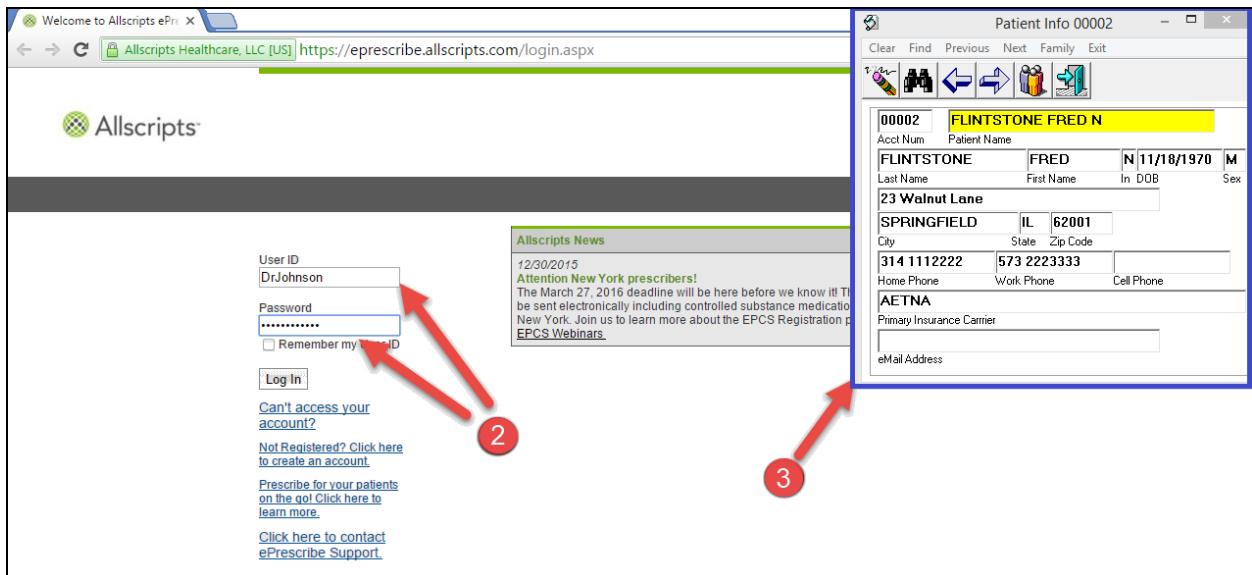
Welcome to Allscripts ePr

Allscripts Healthcare, LLC [US] https://eprescribe.allscripts.com/login.aspx

Allscripts

User ID
DrJohnson
Password
••••••••••••
Remember my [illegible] ID
Log In
Can't access your account?
Not Registered? Click here to create an account.
Prescribe for your patients on the go! Click here to learn more.
Click here to contact ePrescribe Support.

Allscripts News
12/30/2015
Attention New York prescribers!
The March 27, 2016 deadline will be here before we know it! Th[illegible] be sent electronically including controlled substance medicatio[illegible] New York. Join us to learn more about the EPCS Registration p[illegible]
EPCS Webinars

2

3

Patient Info 00002
Clear Find Previous Next Family Exit
00002 FLINTSTONE FRED N
Acct Num Patient Name
FLINTSTONE FRED N 11/18/1970 M
Last Name First Name In DOB Sex
23 Walnut Lane
SPRINGFIELD IL 62001
City State Zip Code
314 1112222 573 2223333
Home Phone Work Phone Cell Phone
AETNA
Primary Insurance Carrier
eMail Address